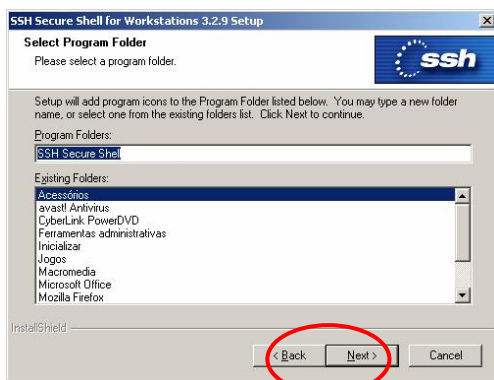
SSH Secure Shell for Workstations 3.2.9 Setup

Select Program Folder

Please select a program folder.

ssh

Setup will add program icons to the Program Folder listed below. You may type a new folder name, or select one from the existing folders list. Click Next to continue.

Program Folders:

SSH Secure Shell

Existing Folders:

Acessórios
avast! Antivirus
CyberLink PowerDVD
Ferramentas administrativas
Inicializar
Jogos
Macromedia
Microsoft Office
Mozilla Firefox

InstallShield

< Back

Next >

Cancel